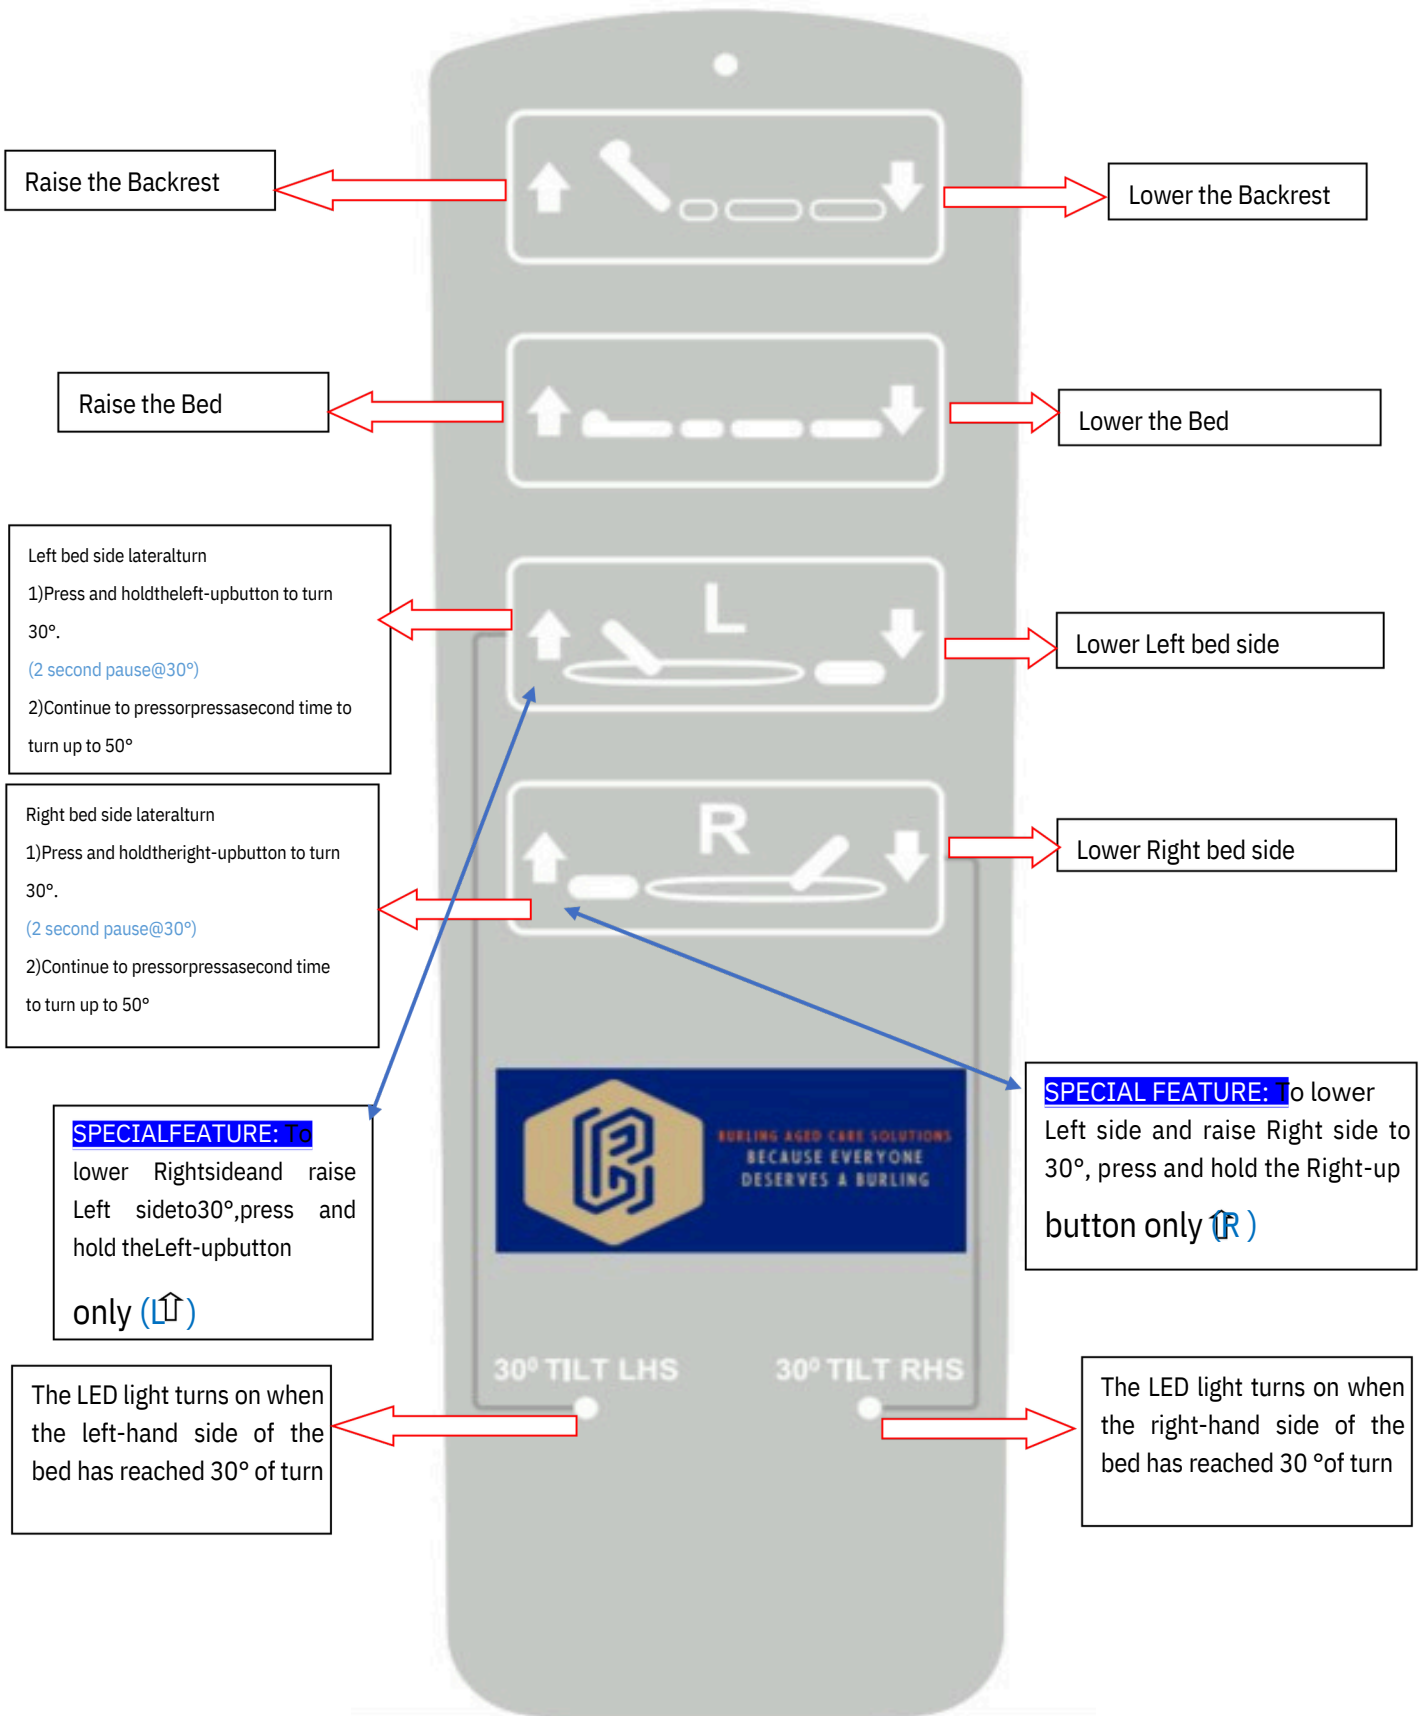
Raise the Backrest

Lower the Backrest

Raise the Bed

Lower the Bed

Left bed side lateralturn
1)Press and holdtheleft-upbutton to turn 30°.
(2 second pause@30°)
2)Continue to pressorpressasecond time to turn up to 50°

L

Lower Left bed side

Right bed side lateralturn
1)Press and holdtheright-upbutton to turn 30°.
(2 second pause@30°)
2)Continue to pressorpressasecond time to turn up to 50°

R

Lower Right bed side

BURLING AGED CARE SOLUTIONS
BECAUSE EVERYONE
DESERVES A BURLING

SPECIALFEATURE: To lower Rightsideand raise Left sideto30°,press and hold theLeft-upbutton only (L⇧)

SPECIAL FEATURE: To lower Left side and raise Right side to 30°, press and hold the Right-up button only ⇧R )

30° TILT LHS

30° TILT RHS

The LED light turns on when the left-hand side of the bed has reached 30° of turn

The LED light turns on when the right-hand side of the bed has reached 30 °of turn